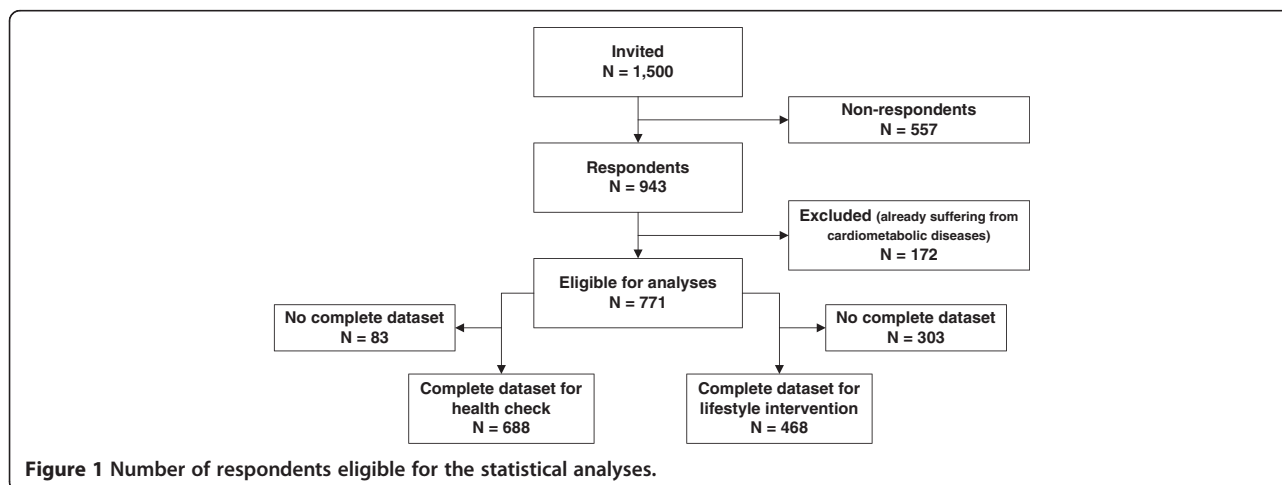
Invited
N = 1,500

Non-respondents
N = 557

Respondents
N = 943

Excluded (already suffering from cardiometabolic diseases)
N = 172

Eligible for analyses
N = 771

No complete dataset
N = 83

No complete dataset
N = 303

Complete dataset for health check
N = 688

Complete dataset for lifestyle intervention
N = 468

Figure 1 Number of respondents eligible for the statistical analyses.